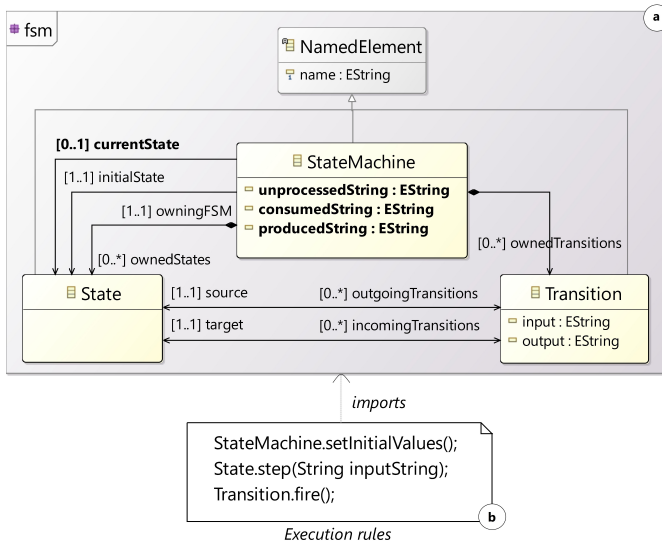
fsm

a

NamedElement

name : EString

[0..1] currentState

[1..1] initialState

StateMachine

unprocessedString : EString

consumedString : EString

producedString : EString

[1..1] owningFSM

[0..*] ownedStates

[0..*] ownedTransitions

State

[1..1] source

[0..*] outgoingTransitions

[1..1] target

[0..*] incomingTransitions

Transition

input : EString

output : EString

imports

StateMachine.setInitialValues();
State.step(String inputString);
Transition.fire();

b

Execution rules